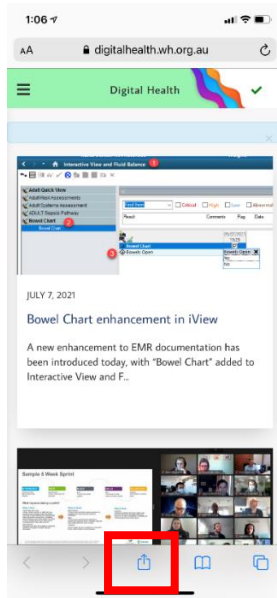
1:06

AA digitalhealth.wh.org.au

Digital Health

Interactive View and Fluid Balance 1

Adult Quick View
Adult Allied Assessments
Adult Systems Assessment
ADULT Sepsis Pathway
Bowel Chart 2
Bowel Chart

Critical High Low Abnormal
Result Comments Flag Date

Bowel Chart
3 Bowels Open
Bowels Open

JULY 7, 2021

Bowel Chart enhancement in iView

A new enhancement to EMR documentation has been introduced today, with "Bowel Chart" added to Interactive View and F...

Sample 6 Week Sprint
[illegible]